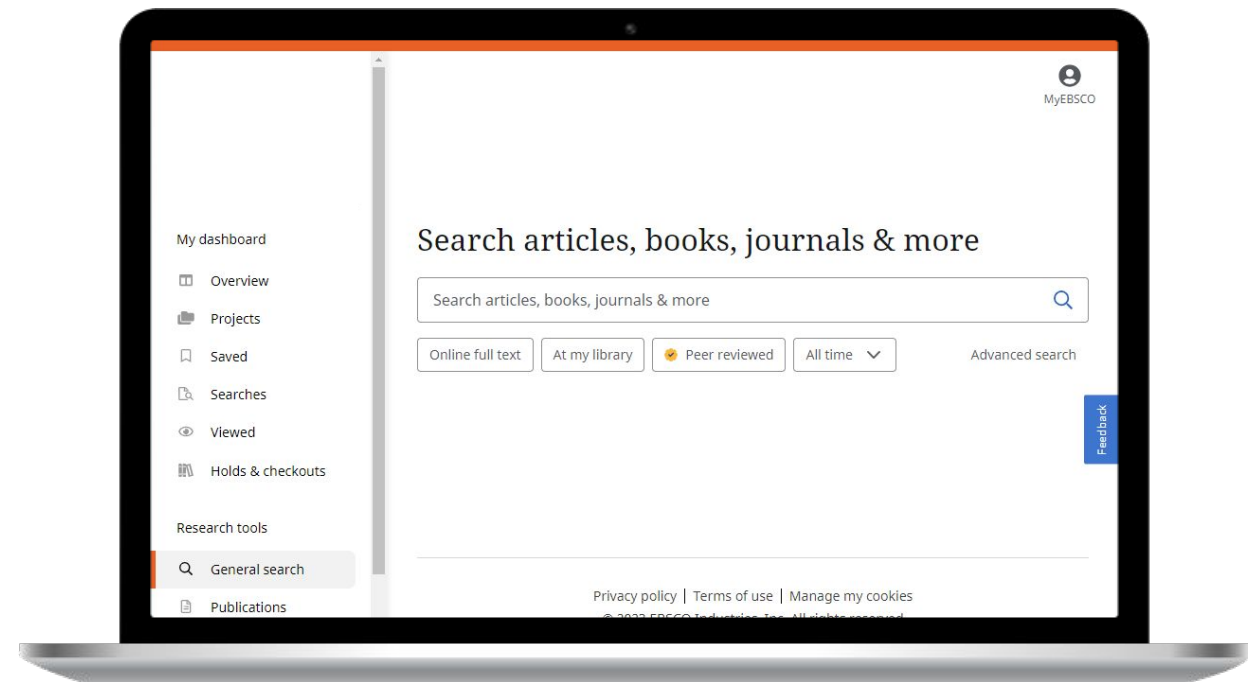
MyEBSCO

My dashboard

Overview

Projects

Saved

Searches

Viewed

Holds & checkouts

Research tools

General search

Publications

Search articles, books, journals & more

Search articles, books, journals & more

Online full text | At my library | Peer reviewed | All time

Advanced search

Feedback

Privacy policy | Terms of use | Manage my cookies

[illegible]